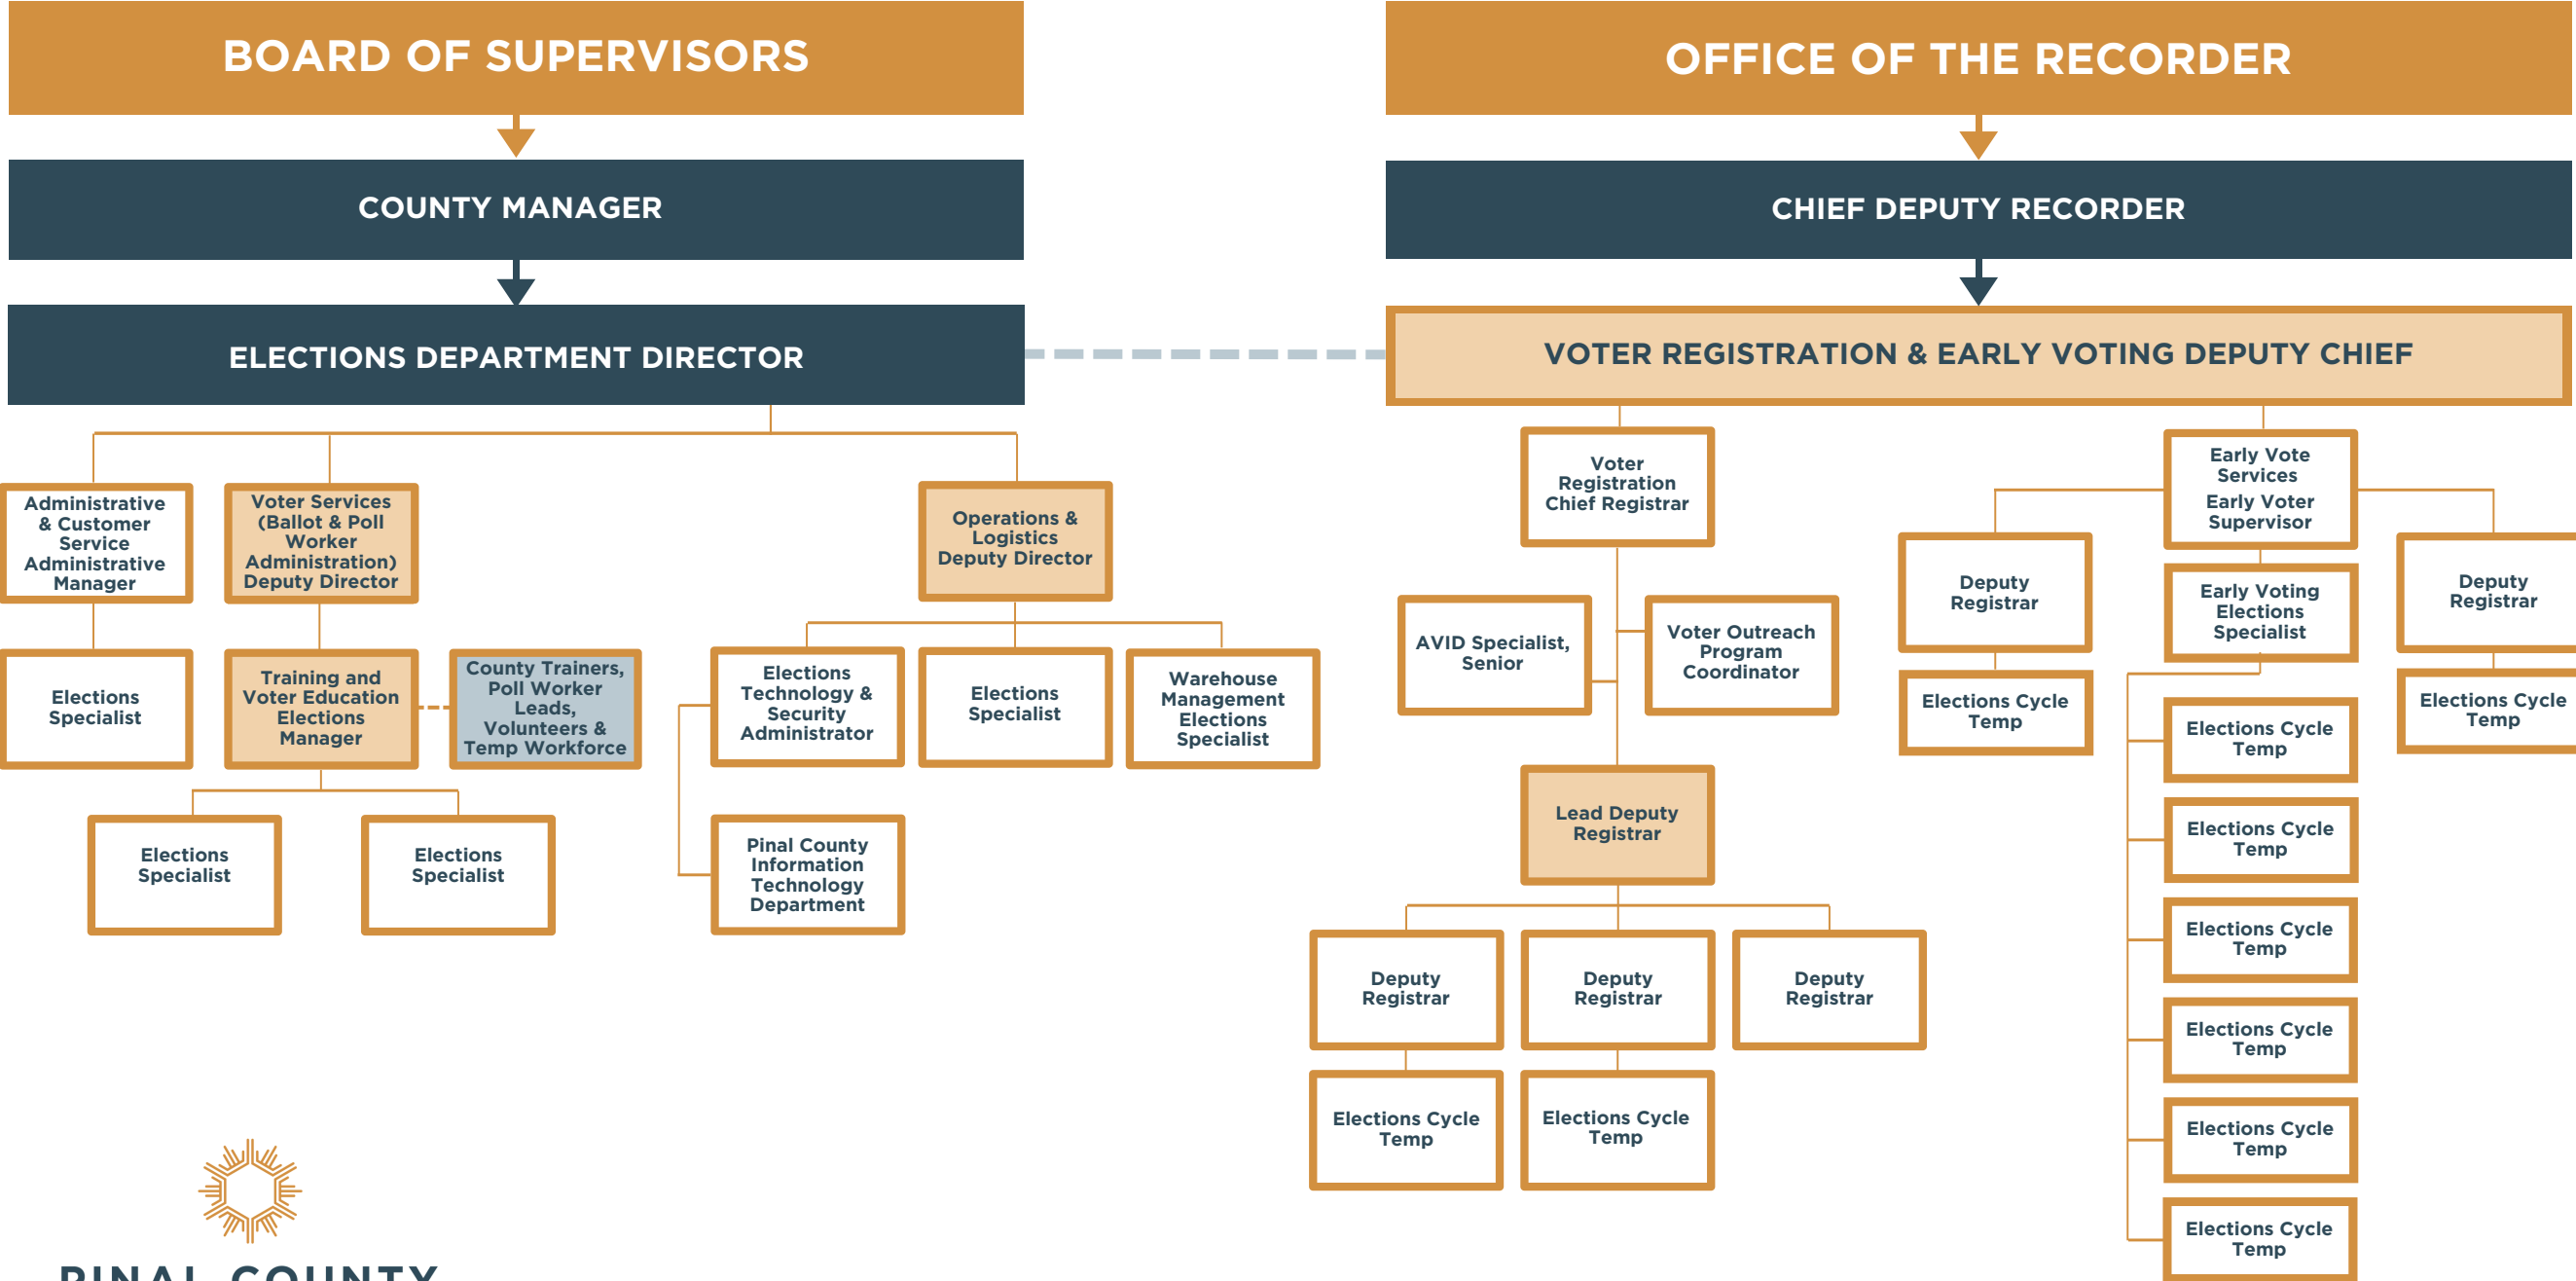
BOARD OF SUPERVISORS

COUNTY MANAGER

ELECTIONS DEPARTMENT DIRECTOR

Administrative & Customer Service Administrative Manager

Elections Specialist

Voter Services (Ballot & Poll Worker Administration) Deputy Director

Training and Voter Education Elections Manager

County Trainers, Poll Worker Leads, Volunteers & Temp Workforce

Elections Specialist

Elections Specialist

Operations & Logistics Deputy Director

Elections Technology & Security Administrator

Elections Specialist

Warehouse Management Elections Specialist

Pinal County Information Technology Department

OFFICE OF THE RECORDER

CHIEF DEPUTY RECORDER

VOTER REGISTRATION & EARLY VOTING DEPUTY CHIEF

Voter Registration Chief Registrar

AVID Specialist, Senior

Voter Outreach Program Coordinator

Lead Deputy Registrar

Deputy Registrar

Deputy Registrar

Deputy Registrar

Elections Cycle Temp

Elections Cycle Temp

Early Vote Services Early Voter Supervisor

Deputy Registrar

Elections Cycle Temp

Early Voting Elections Specialist

Elections Cycle Temp

Elections Cycle Temp

Elections Cycle Temp

Elections Cycle Temp

Elections Cycle Temp

Elections Cycle Temp

Deputy Registrar

Elections Cycle Temp

PINAL COUNTY